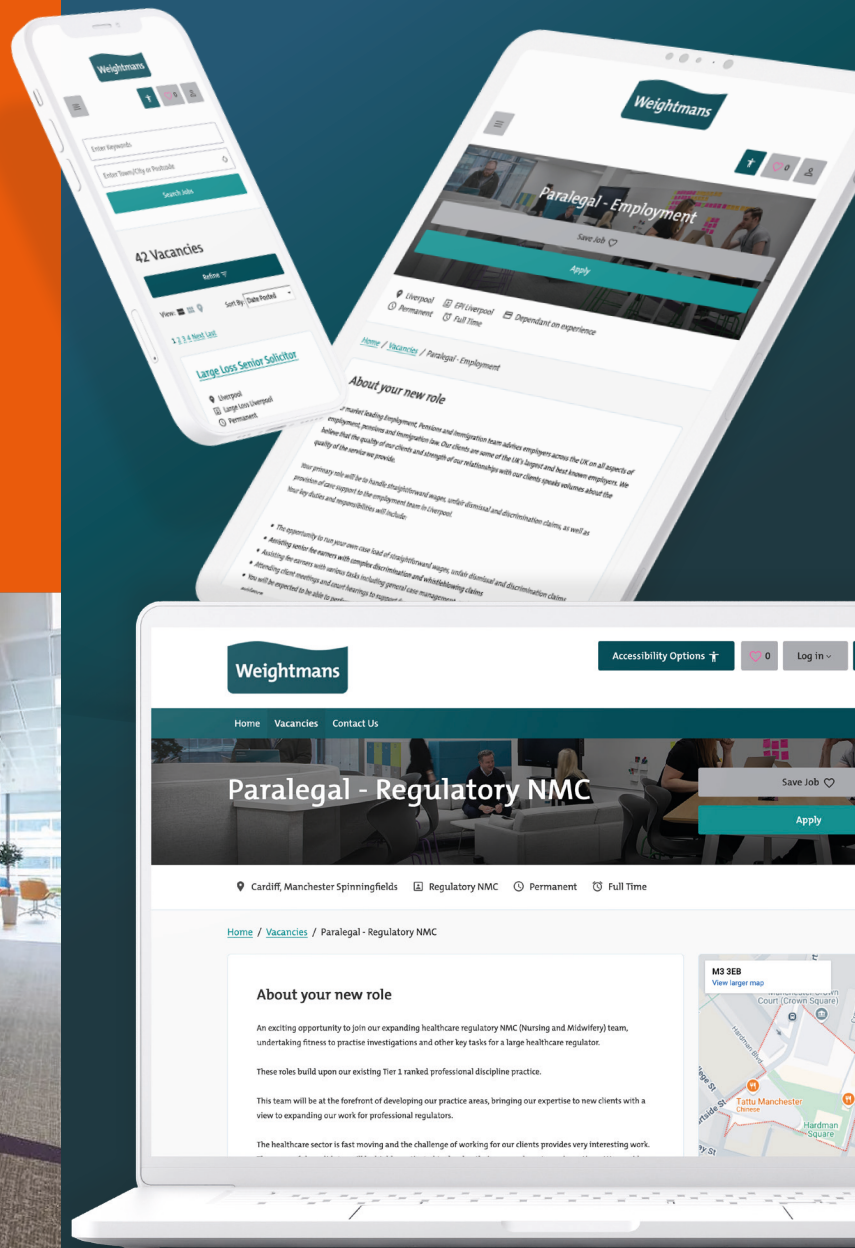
Weightmans

Enter Keywords

Enter Town/City or Postcode

Search Jobs

42 Vacancies

Refine

View:

Sort By Date Posted

1 2 3 4 Next Last

Large Loss Senior Solicitor

Liverpool

Large Loss Liverpool

Permanent

Weightmans

0

Paralegal - Employment

Save Job

Apply

Liverpool

EPI Liverpool

Dependant on experience

Permanent

Full Time

Home / Vacancies / Paralegal - Employment

About your new role

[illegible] market leading Employment, Pensions and Immigration team advises employers across the UK on all aspects of employment, pensions and immigration law. Our clients are some of the UK's largest and best known employers. We believe that the quality of our clients and strength of our relationships with our clients speaks volumes about the quality of the service we provide.

Your primary role will be to handle straightforward wages, unfair dismissal and discrimination claims, as well as provision of case support to the employment team in Liverpool.

Your key duties and responsibilities will include:

The opportunity to run your own case load of straightforward wages, unfair dismissal and discrimination claims

Assisting senior fee earners with complex discrimination and whistleblowing claims

Assisting fee earners with various tasks including general case management

Attending client meetings and court hearings to support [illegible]

You will be expected to be able to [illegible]

Weightmans

Accessibility Options

0

Log in

Home Vacancies Contact Us

Paralegal - Regulatory NMC

Save Job

Apply

Cardiff, Manchester Spinningfields

Regulatory NMC

Permanent

Full Time

Home / Vacancies / Paralegal - Regulatory NMC

About your new role

An exciting opportunity to join our expanding healthcare regulatory NMC (Nursing and Midwifery) team, undertaking fitness to practise investigations and other key tasks for a large healthcare regulator.

These roles build upon our existing Tier 1 ranked professional discipline practice.

This team will be at the forefront of developing our practice areas, bringing our expertise to new clients with a view to expanding our work for professional regulators.

The healthcare sector is fast moving and the challenge of working for our clients provides very interesting work.

M3 3EB

View larger map

Court (Crown Square)

Tattu Manchester

Chinese

Hardman Square

Hardman Blvd

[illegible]